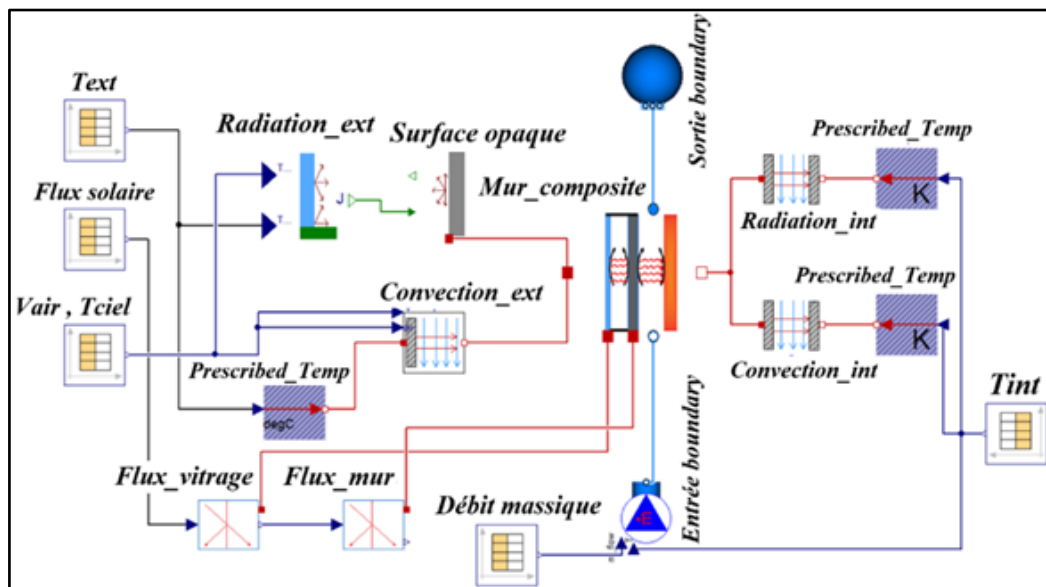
Text

Radiation_ext

Surface opaque

Sortie boundary

Prescribed_Temp

Flux solaire

Mur_composite

K

Radiation_int

Prescribed_Temp

Vair , Tciel

Convection_ext

K

Prescribed_Temp

Convection_int

Tint

degC

Flux_vitrage

Flux_mur

Entrée boundary

Débit massique